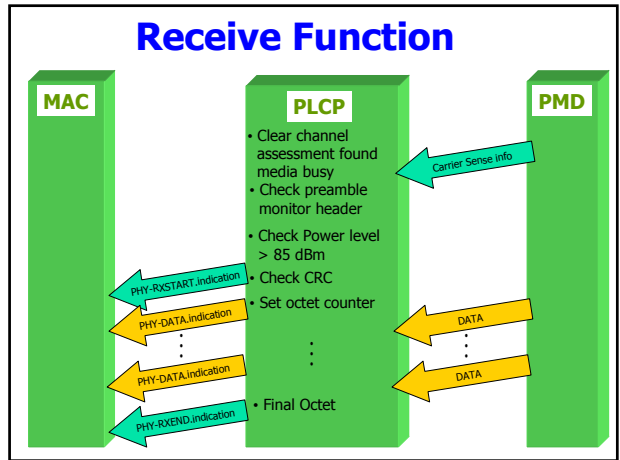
Receive Function

MAC

PLCP

PMD

• Clear channel assessment found media busy
• Check preamble monitor header
• Check Power level > 85 dBm
• Check CRC
• Set octet counter

• Final Octet

Carrier Sense info

PHY-RXSTART.indication

PHY-DATA.indication

PHY-DATA.indication

PHY-RXEND.indication

DATA

DATA